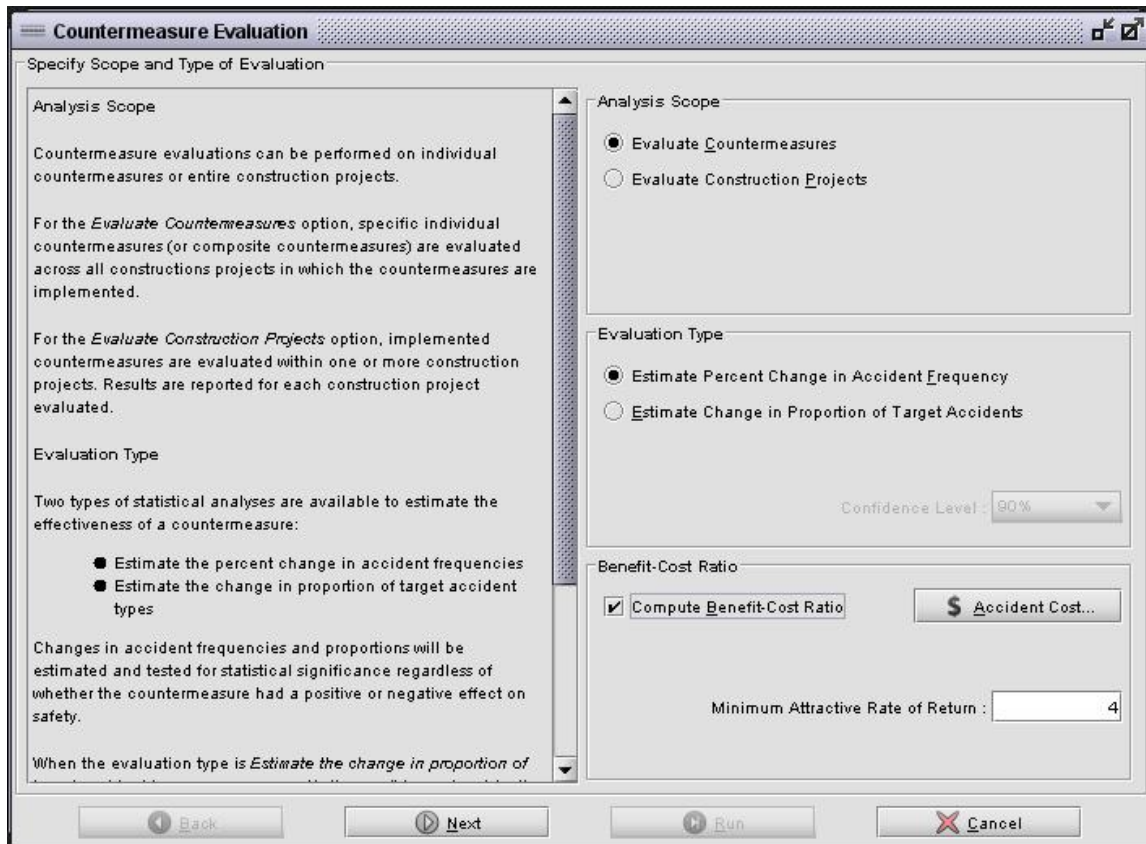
Countermeasure Evaluation

Specify Scope and Type of Evaluation

Analysis Scope

Countermeasure evaluations can be performed on individual countermeasures or entire construction projects.

For the *Evaluate Countermeasures* option, specific individual countermeasures (or composite countermeasures) are evaluated across all constructions projects in which the countermeasures are implemented.

For the *Evaluate Construction Projects* option, implemented countermeasures are evaluated within one or more construction projects. Results are reported for each construction project evaluated.

Evaluation Type

Two types of statistical analyses are available to estimate the effectiveness of a countermeasure:

- Estimate the percent change in accident frequencies
- Estimate the change in proportion of target accident types

Changes in accident frequencies and proportions will be estimated and tested for statistical significance regardless of whether the countermeasure had a positive or negative effect on safety.

When the evaluation type is *Estimate the change in proportion of* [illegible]

Analysis Scope

Evaluate Countermeasures

Evaluate Construction Projects

Evaluation Type

Estimate Percent Change in Accident Frequency

Estimate Change in Proportion of Target Accidents

Confidence Level : 90%

Benefit-Cost Ratio

Compute Benefit-Cost Ratio

$ Accident Cost...

Minimum Attractive Rate of Return : 4

Back

Next

Run

Cancel